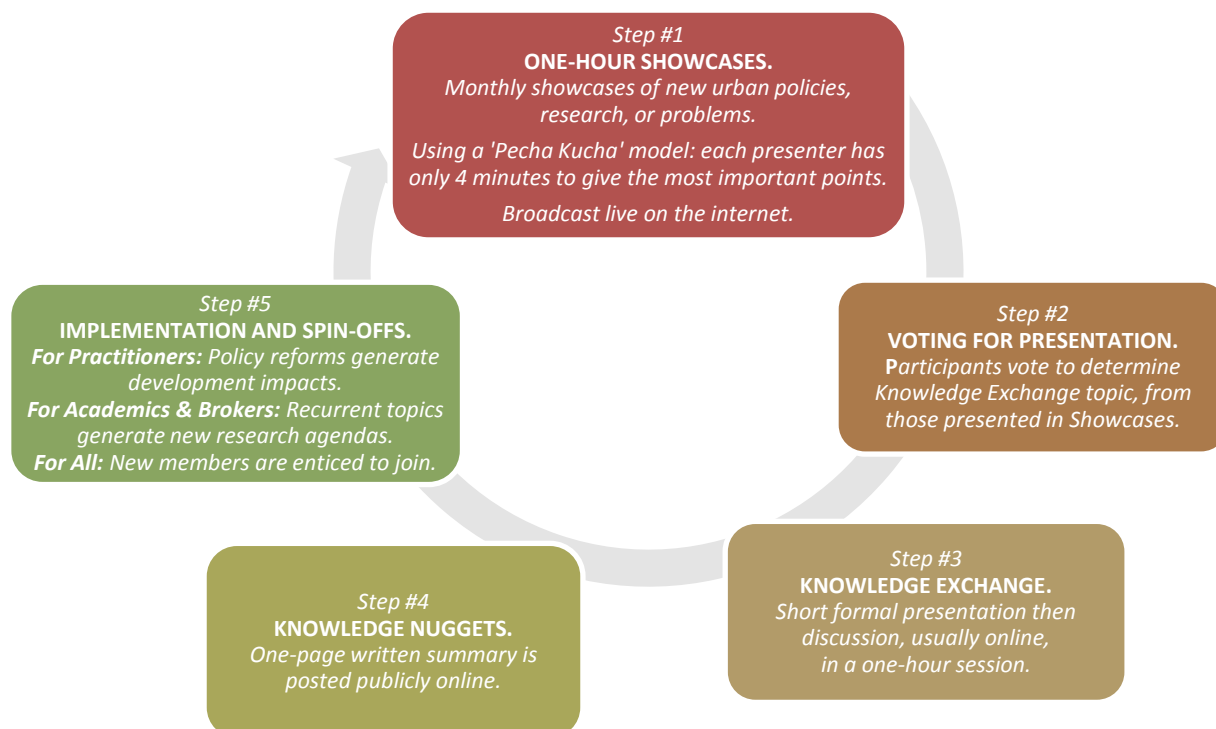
Step #1
ONE-HOUR SHOWCASES.
Monthly showcases of new urban policies, research, or problems.

Using a 'Pecha Kucha' model: each presenter has only 4 minutes to give the most important points.

Broadcast live on the internet.

Step #2
VOTING FOR PRESENTATION.
Participants vote to determine Knowledge Exchange topic, from those presented in Showcases.

Step #3
KNOWLEDGE EXCHANGE.
Short formal presentation then discussion, usually online, in a one-hour session.

Step #4
KNOWLEDGE NUGGETS.
One-page written summary is posted publicly online.

Step #5
IMPLEMENTATION AND SPIN-OFFS.
For Practitioners: Policy reforms generate development impacts.
For Academics & Brokers: Recurrent topics generate new research agendas.
For All: New members are enticed to join.